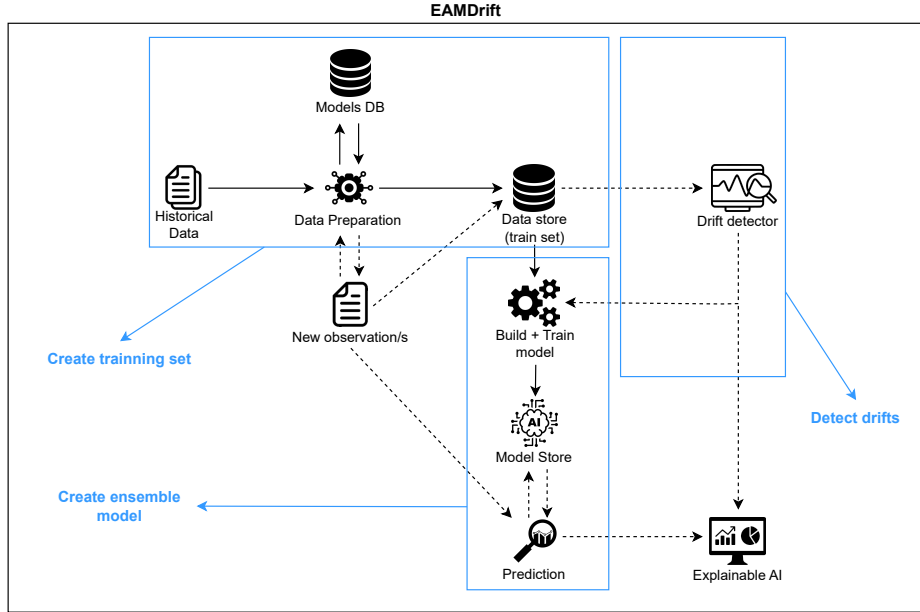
EAMDrift

Models DB

Historical Data

Data Preparation

Data store (train set)

Drift detector

Create trainning set

New observation/s

Build + Train model

Detect drifts

AI

Model Store

Create ensemble model

Prediction

Explainable AI